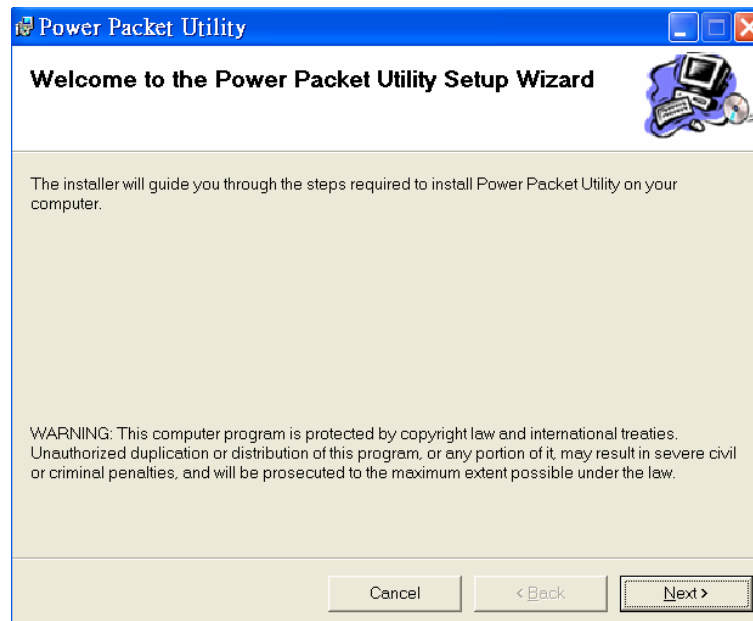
Power Packet Utility

Welcome to the Power Packet Utility Setup Wizard

The installer will guide you through the steps required to install Power Packet Utility on your computer.

WARNING: This computer program is protected by copyright law and international treaties. Unauthorized duplication or distribution of this program, or any portion of it, may result in severe civil or criminal penalties, and will be prosecuted to the maximum extent possible under the law.

Cancel

< Back

Next >